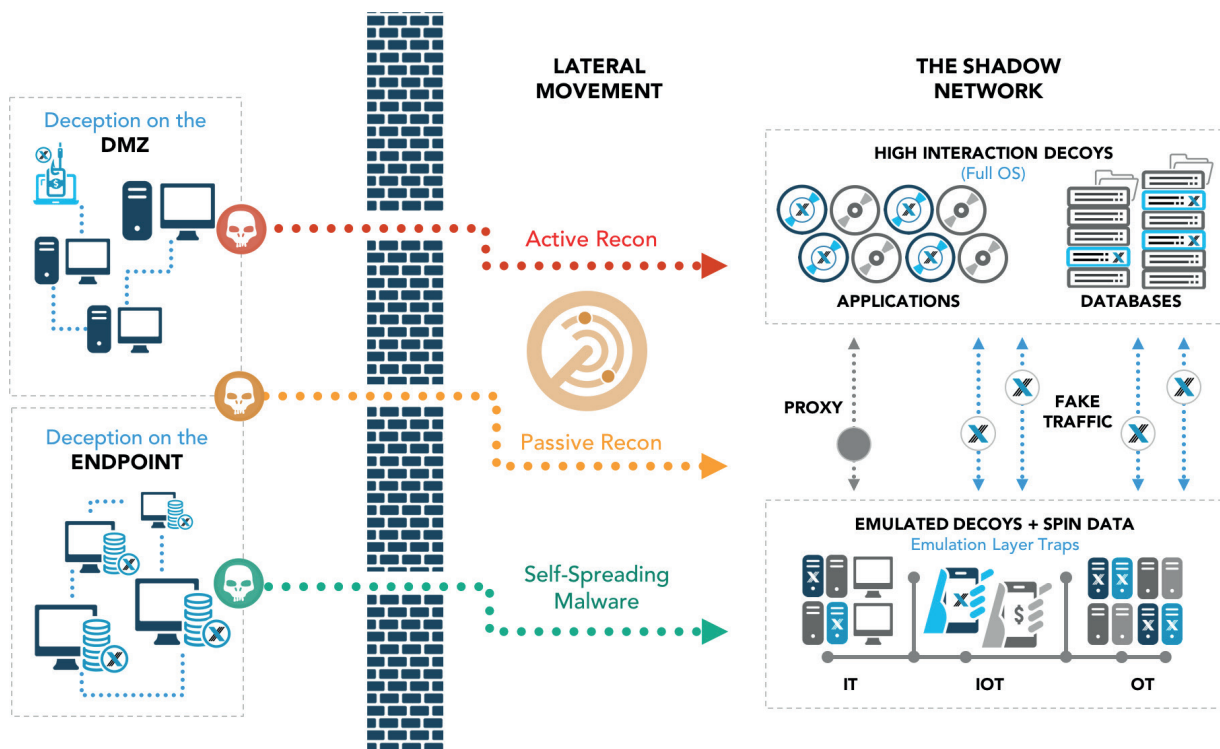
Deception on the
DMZ

Deception on the
ENDPOINT

LATERAL
MOVEMENT

Active Recon

Passive Recon

Self-Spreading
Malware

THE SHADOW
NETWORK

HIGH INTERACTION DECOYS
(Full OS)

APPLICATIONS

DATABASES

PROXY

FAKE
TRAFFIC

EMULATED DECOYS + SPIN DATA
Emulation Layer Traps

IT

IOT

OT